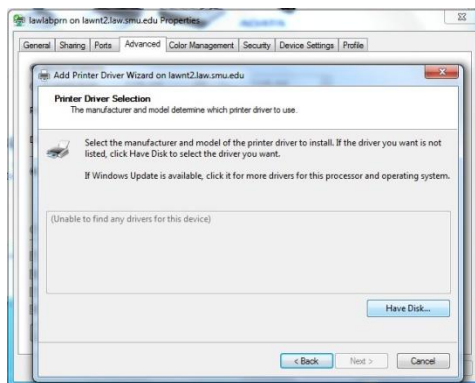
lawlabprn on lawnt2.law.smu.edu Properties

General | Sharing | Ports | Advanced | Color Management | Security | Device Settings | Profile

Add Printer Driver Wizard on lawnt2.law.smu.edu

Printer Driver Selection
The manufacturer and model determine which printer driver to use.

Select the manufacturer and model of the printer driver to install. If the driver you want is not listed, click Have Disk to select the driver you want.

If Windows Update is available, click it for more drivers for this processor and operating system.

(Unable to find any drivers for this device)

Have Disk...

< Back | Next > | Cancel